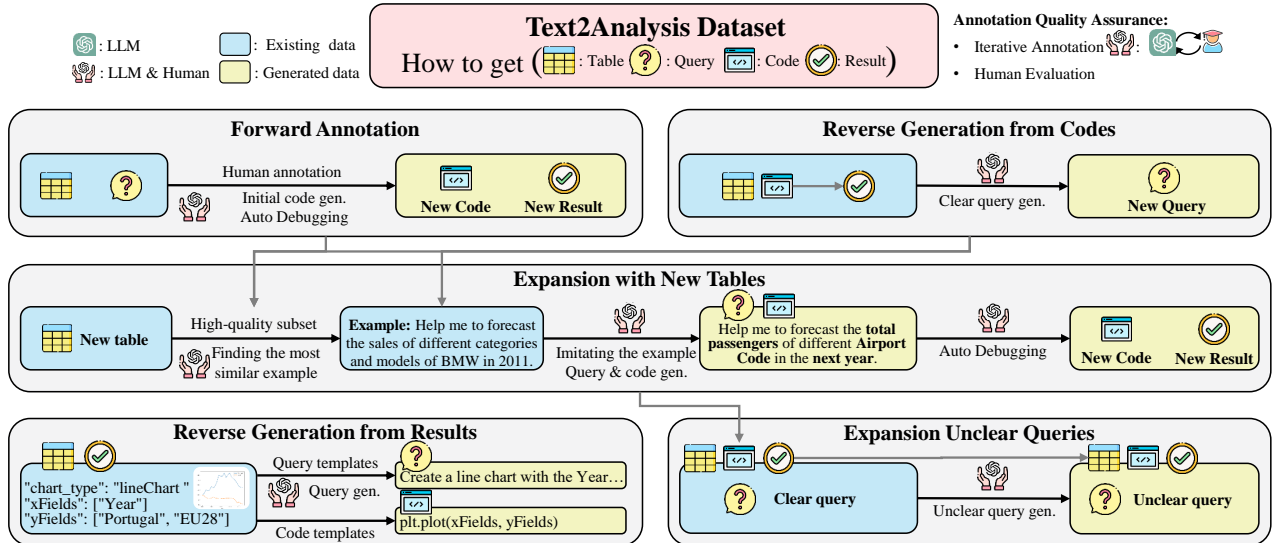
Text2Analysis Dataset

How to get ( : Table : Query : Code : Result )

: LLM
: LLM & Human
: Existing data
: Generated data

Annotation Quality Assurance:
• Iterative Annotation :
• Human Evaluation

Forward Annotation

Human annotation
Initial code gen.
Auto Debugging

New Code
New Result

Reverse Generation from Codes

Clear query gen.

New Query

Expansion with New Tables

New table

High-quality subset
Finding the most similar example

Example: Help me to forecast the sales of different categories and models of BMW in 2011.

Imitating the example Query & code gen.

Help me to forecast the total passengers of different Airport Code in the next year.

Auto Debugging

New Code
New Result

Reverse Generation from Results

"chart_type": "lineChart "
"xFields": ["Year"]
"yFields": ["Portugal", "EU28"]

Query templates
Query gen.
Code templates

Create a line chart with the Year…
plt.plot(xFields, yFields)

Expansion Unclear Queries

Clear query

Unclear query gen.

Unclear query